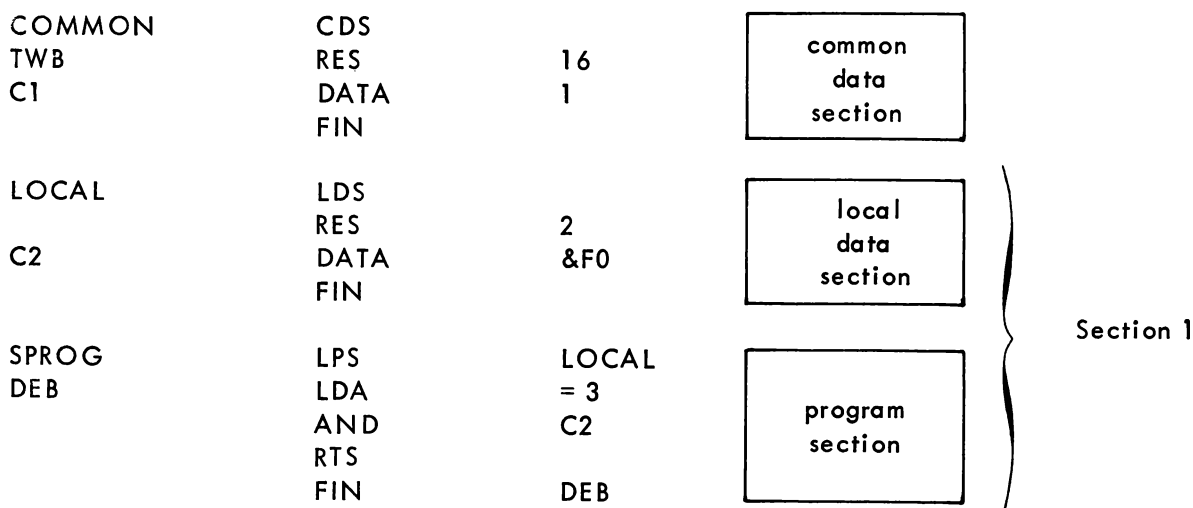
| | | |
|---|---|---|
| COMMON | CDS | |
| TWB | RES | 16 |
| C1 | DATA | 1 |
| | FIN | |
| LOCAL | LDS | |
| | RES | 2 |
| C2 | DATA | &F0 |
| | FIN | |
| SPROG | LPS | LOCAL |
| DEB | LDA | = 3 |
| | AND | C2 |
| | RTS | |
| | FIN | DEB |

common data section

local data section

program section

Section 1